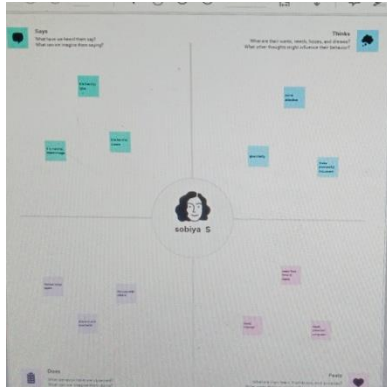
Says
What have we heard them say?
What can we imagine them saying?

Thinks
What are their wants, needs, hopes, and dreams?
What other thoughts might influence their behavior?

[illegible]

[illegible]

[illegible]

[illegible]

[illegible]

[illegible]

sobiya S

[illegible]

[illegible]

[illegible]

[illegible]

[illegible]

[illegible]

Does
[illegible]

Feels
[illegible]